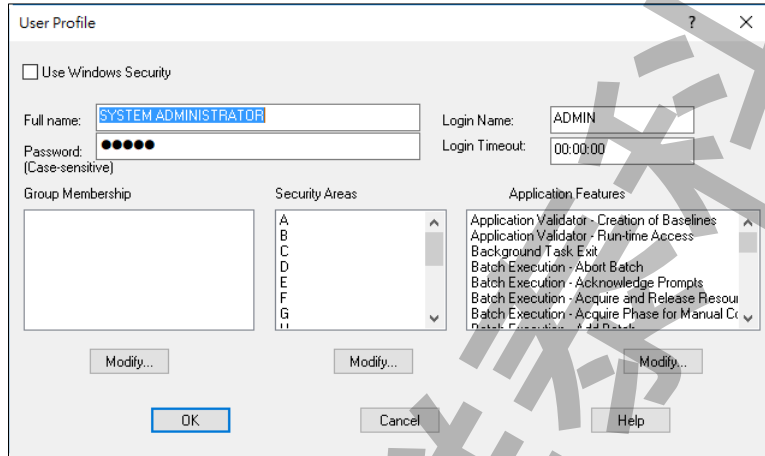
User Profile

? ×

Use Windows Security

Full name: SYSTEM ADMINISTRATOR

Login Name: ADMIN

Password: ●●●●●
(Case-sensitive)

Login Timeout: 00:00:00

Group Membership

Security Areas

A
B
C
D
E
F
G

Application Features

Application Validator - Creation of Baselines
Application Validator - Run-time Access
Background Task Exit
Batch Execution - Abort Batch
Batch Execution - Acknowledge Prompts
Batch Execution - Acquire and Release Resou
Batch Execution - Acquire Phase for Manual Co

Modify...

Modify...

Modify...

OK

Cancel

Help